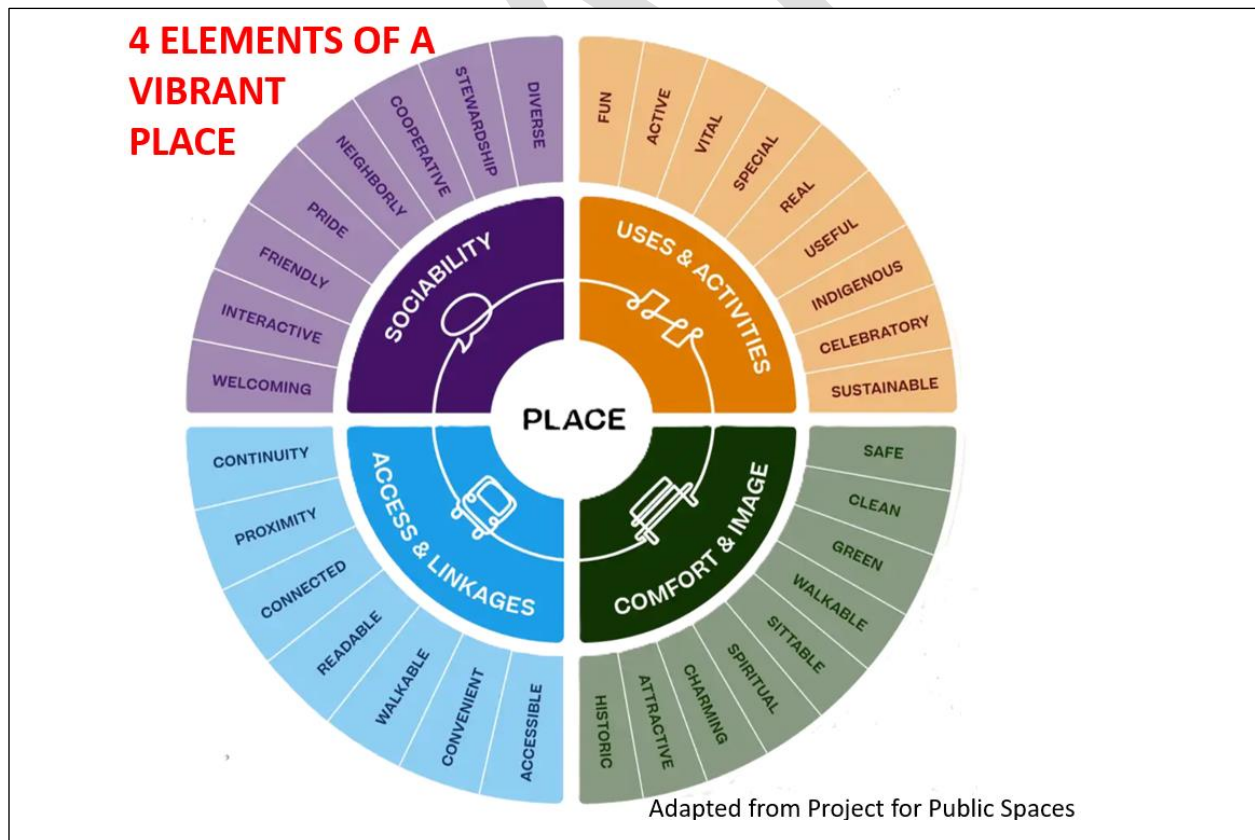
4 ELEMENTS OF A VIBRANT PLACE

PLACE

SOCIABILITY

WELCOMING
INTERACTIVE
FRIENDLY
PRIDE
NEIGHBORLY
COOPERATIVE
STEWARDSHIP
DIVERSE

USES & ACTIVITIES

FUN
ACTIVE
VITAL
SPECIAL
REAL
USEFUL
INDIGENOUS
CELEBRATORY
SUSTAINABLE

COMFORT & IMAGE

SAFE
CLEAN
GREEN
WALKABLE
SITTABLE
SPIRITUAL
CHARMING
ATTRACTIVE
HISTORIC

ACCESS & LINKAGES

ACCESSIBLE
CONVENIENT
WALKABLE
READABLE
CONNECTED
PROXIMITY
CONTINUITY

Adapted from Project for Public Spaces